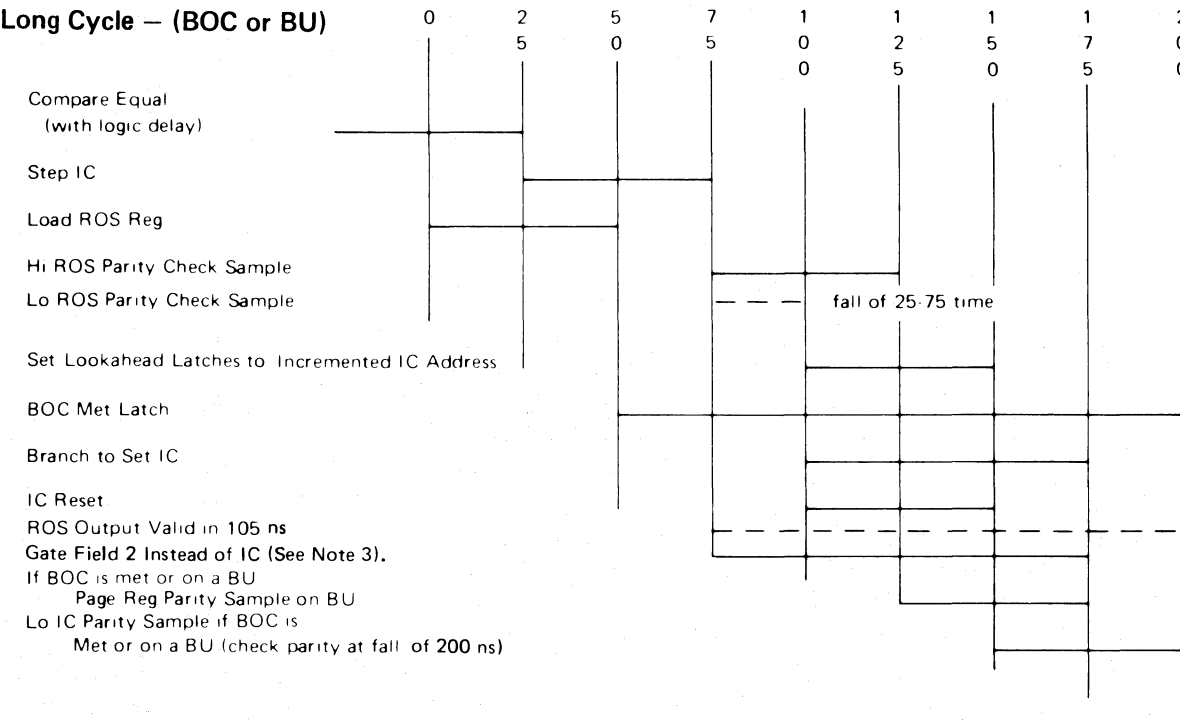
Long Cycle – (BOC or BU)

0 25 50 75 100 125 150 175 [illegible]

Compare Equal
(with logic delay)

Step IC

Load ROS Reg

Hi ROS Parity Check Sample

Lo ROS Parity Check Sample

fall of 25-75 time

Set Lookahead Latches to Incremented IC Address

BOC Met Latch

Branch to Set IC

IC Reset

ROS Output Valid in 105 ns

Gate Field 2 Instead of IC (See Note 3).

If BOC is met or on a BU
Page Reg Parity Sample on BU

Lo IC Parity Sample if BOC is
Met or on a BU (check parity at fall of 200 ns)